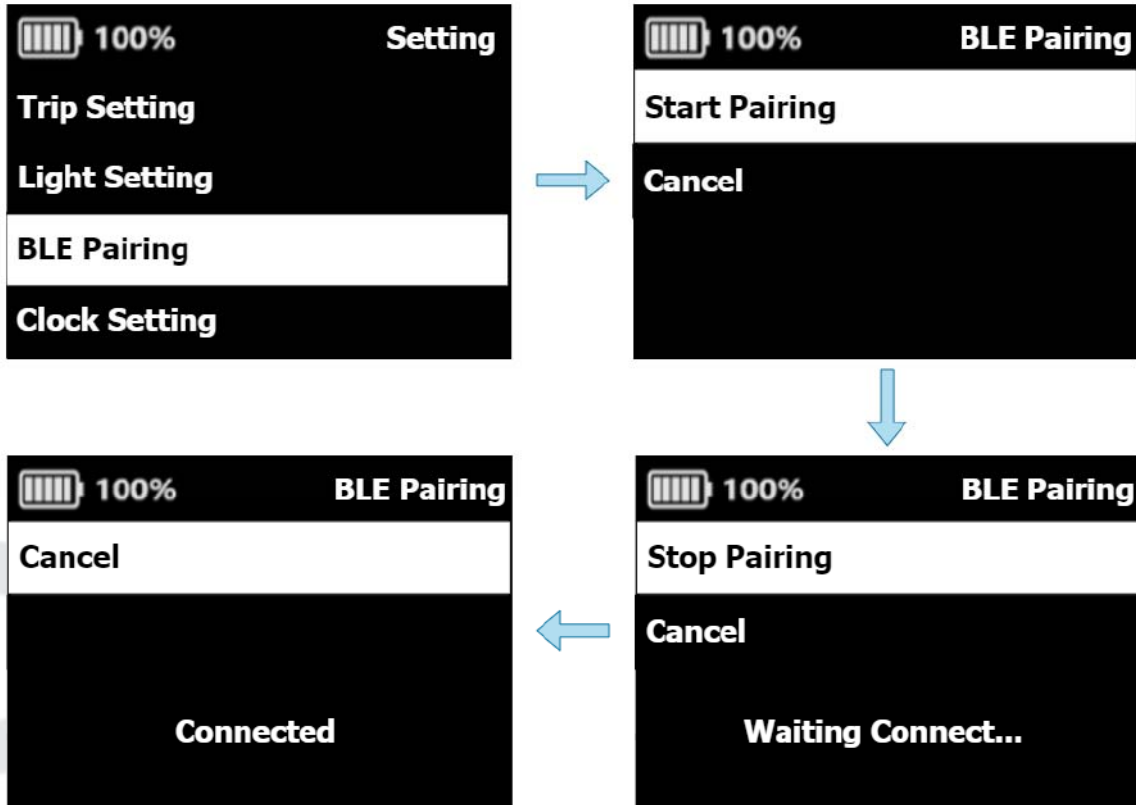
100% Setting

Trip Setting

Light Setting

BLE Pairing

Clock Setting

100% BLE Pairing

Start Pairing

Cancel

100% BLE Pairing

Stop Pairing

Cancel

Waiting Connect...

100% BLE Pairing

Cancel

Connected